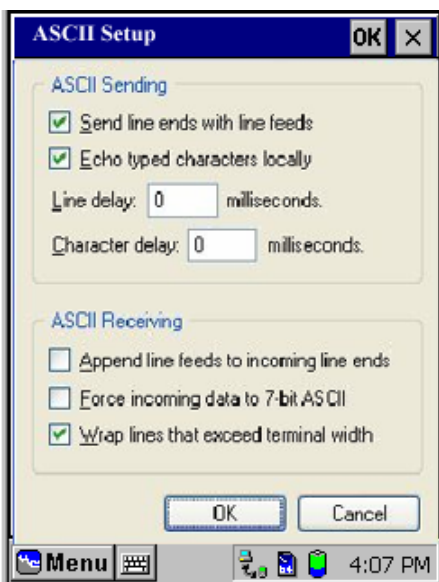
ASCII Setup

OK ×

ASCII Sending

Send line ends with line feeds

Echo typed characters locally

Line delay: 0 milliseconds.

Character delay: 0 milliseconds.

ASCII Receiving

Append line feeds to incoming line ends

Force incoming data to 7-bit ASCII

Wrap lines that exceed terminal width

OK

Cancel

Menu

4:07 PM